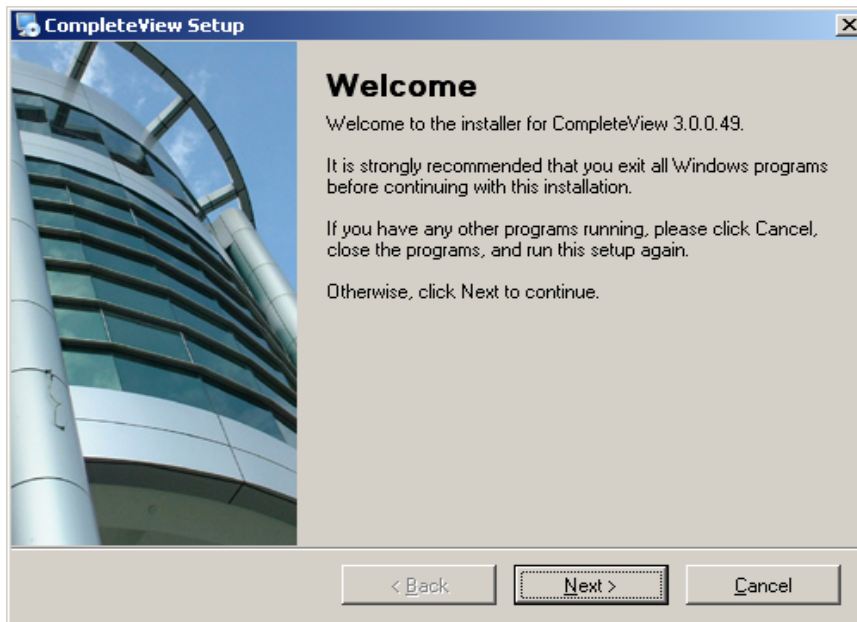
CompleteView Setup

Welcome

Welcome to the installer for CompleteView 3.0.0.49.

It is strongly recommended that you exit all Windows programs before continuing with this installation.

If you have any other programs running, please click Cancel, close the programs, and run this setup again.

Otherwise, click Next to continue.

< Back
Next >
Cancel